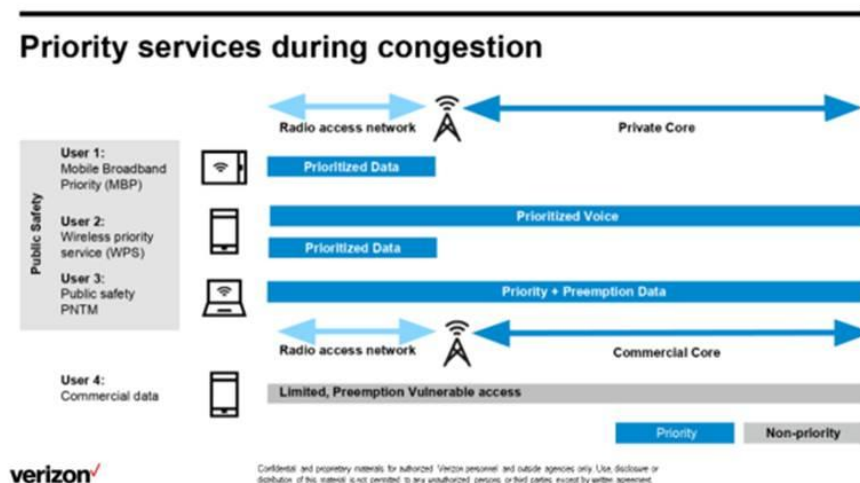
Priority services during congestion

Radio access network

Private Core

Public Safety

User 1:
Mobile Broadband Priority (MBP)

Prioritized Data

User 2:
Wireless priority service (WPS)

Prioritized Voice

Prioritized Data

User 3:
Public safety PNTM

Priority + Preemption Data

Radio access network

Commercial Core

User 4:
Commercial data

Limited, Preemption Vulnerable access

Priority

Non-priority

verizon

Confidential and proprietary materials for authorized Verizon personnel and outside agencies only. Use, disclosure or distribution of this material is not permitted to any unauthorized persons or third parties except by written agreement.